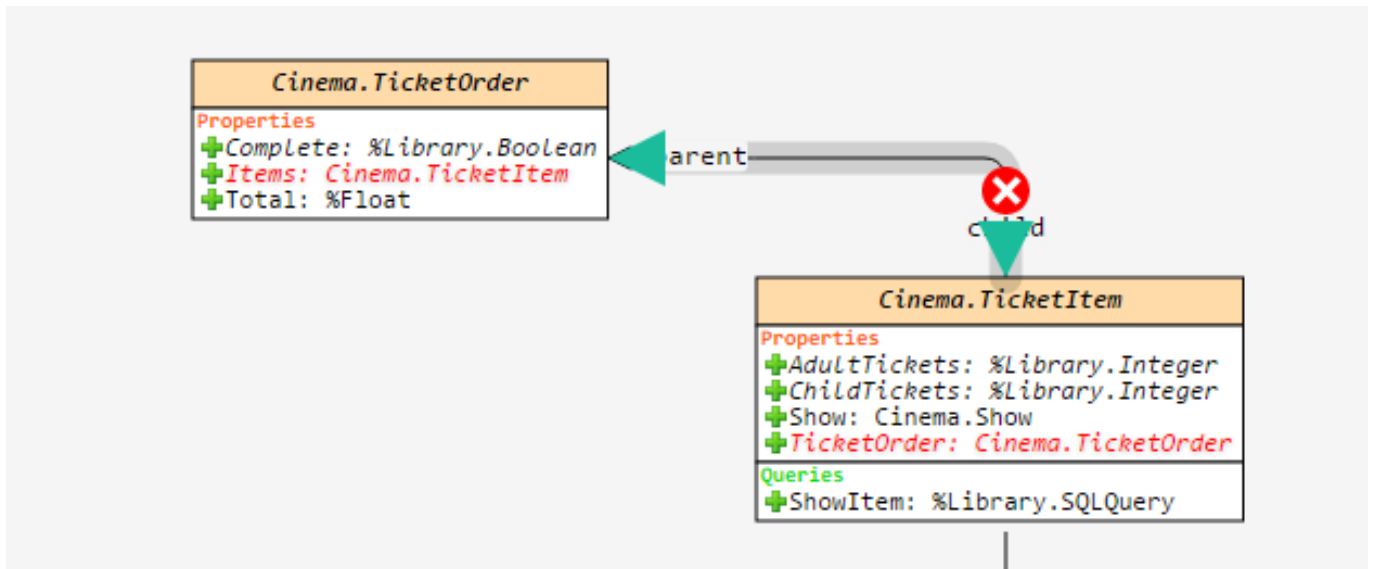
Cinema.TicketOrder

Properties
Complete: %Library.Boolean
Items: Cinema.TicketItem
Total: %Float

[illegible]arent

c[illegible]ld

Cinema.TicketItem

Properties
AdultTickets: %Library.Integer
ChildTickets: %Library.Integer
Show: Cinema.Show
TicketOrder: Cinema.TicketOrder

Queries
ShowItem: %Library.SQLQuery